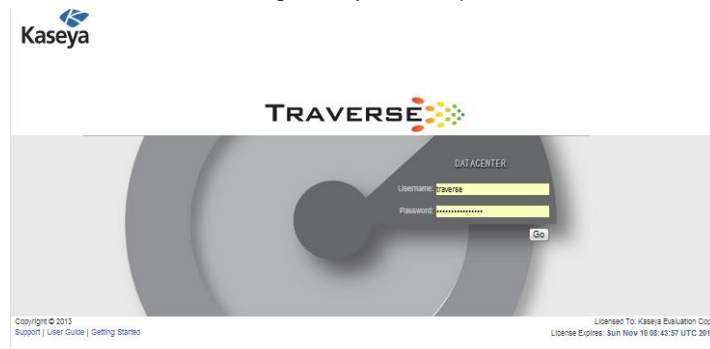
Kaseya

TRAVERSE

DATACENTER

Username: traverse

Password: ••••••••••••••••

Go

Copyright © 2013
Support | User Guide | Getting Started

Licensed To: Kaseya Evaluation Cop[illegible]
License Expires: Sun Nov 10 08:43:57 UTC 201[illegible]